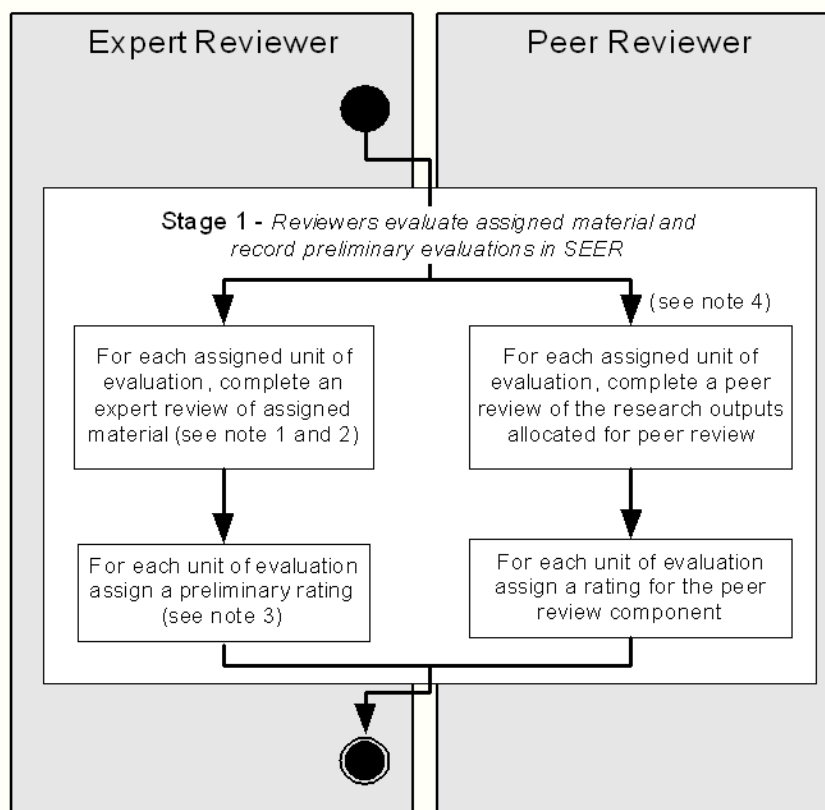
Expert Reviewer

Peer Reviewer

Stage 1 - Reviewers evaluate assigned material and record preliminary evaluations in SEER

For each assigned unit of evaluation, complete an expert review of assigned material (see note 1 and 2)

For each unit of evaluation assign a preliminary rating (see note 3)

(see note 4)

For each assigned unit of evaluation, complete a peer review of the research outputs allocated for peer review

For each unit of evaluation assign a rating for the peer review component